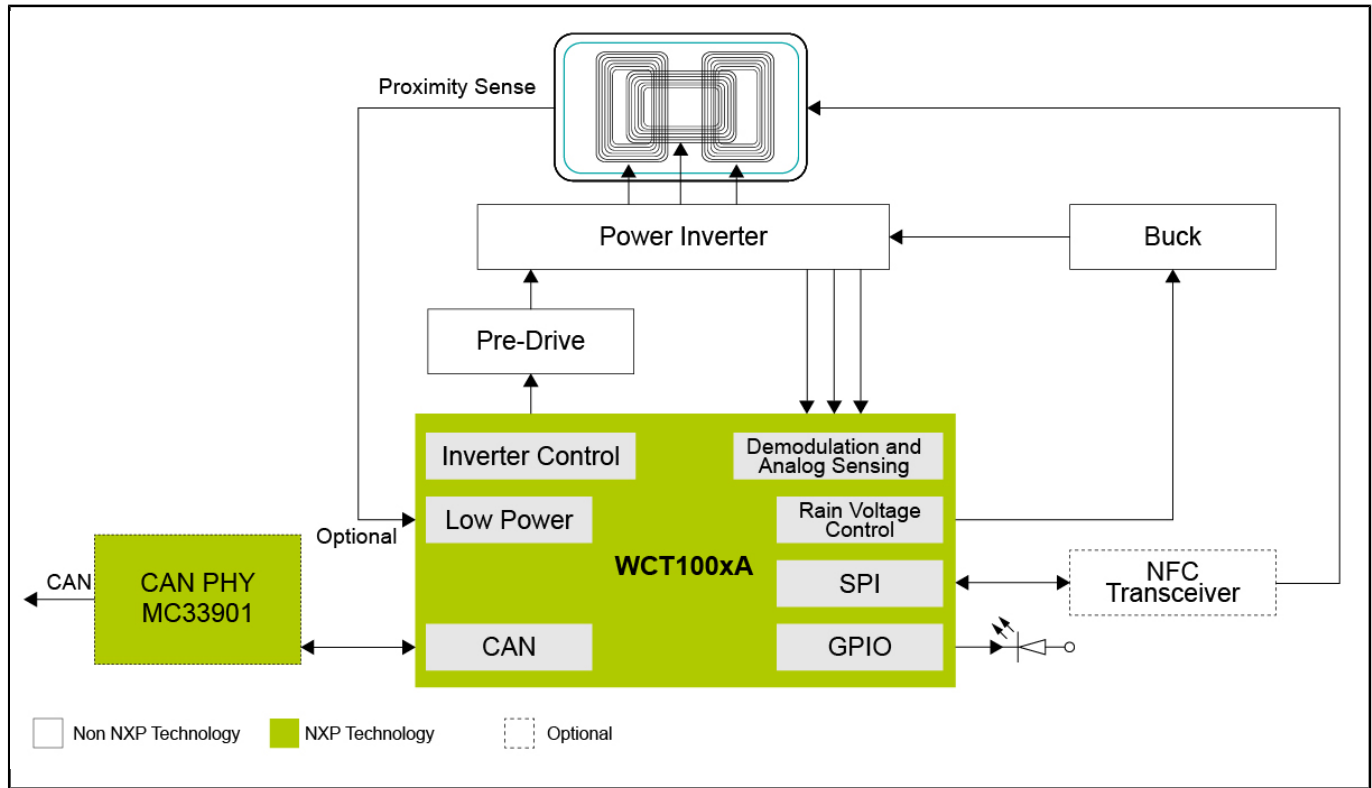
Proximity Sense

Power Inverter

Buck

Pre-Drive

Inverter Control

Demodulation and Analog Sensing

Low Power

Rain Voltage Control

Optional

WCT100xA

CAN

CAN PHY MC33901

SPI

NFC Transceiver

CAN

GPIO

Non NXP Technology

NXP Technology

Optional